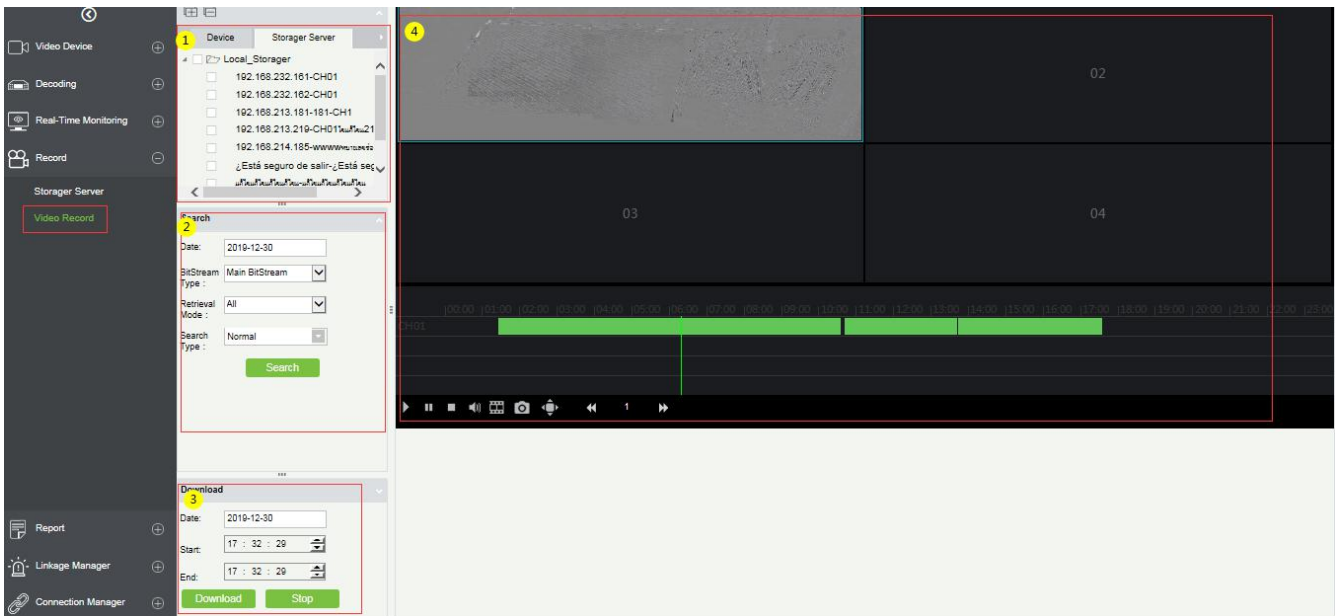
Video Device
Decoding
Real-Time Monitoring
Record
Storager Server
Video Record
Report
Linkage Manager
Connection Manager

1
Device
Storager Server
Local_Storager
192.168.232.161-CH01
192.168.232.162-CH01
192.168.213.181-181-CH1
192.168.213.219-CH01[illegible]21
192.168.214.185-wwww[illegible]
¿Está seguro de salir-¿Está seg
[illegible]

Search
2
Date: 2019-12-30
BitStream Type : Main BitStream
Retrieval Mode : All
Search Type : Normal
Search

Download
3
Date: 2019-12-30
Start: 17 : 32 : 29
End: 17 : 32 : 29
Download
Stop

4
02
03
04
CH01
00:00 01:00 02:00 03:00 04:00 05:00 06:00 07:00 08:00 09:00 10:00 11:00 12:00 13:00 14:00 15:00 16:00 17:00 18:00 19:00 20:00 21:00 22:00 23:00
1